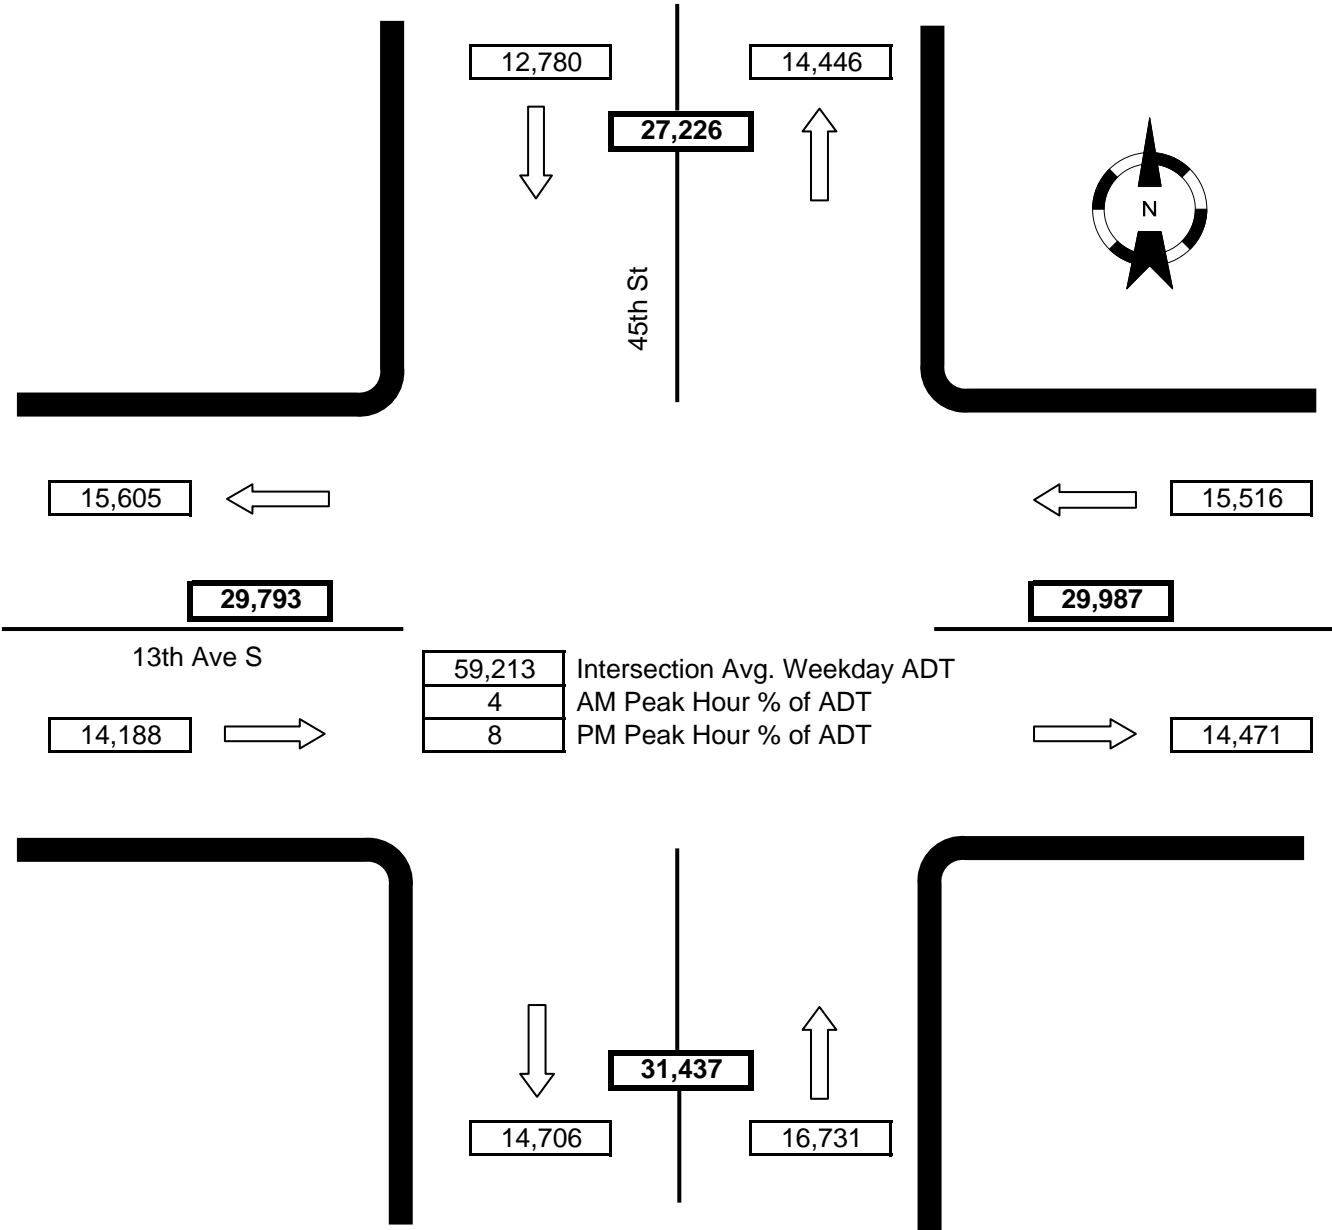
12,780

14,446

**27,226**

N

45th St

15,605

15,516

**29,793**

**29,987**

13th Ave S

| 59,213 | Intersection Avg. Weekday ADT |
|---|---|
| 4 | AM Peak Hour % of ADT |
| 8 | PM Peak Hour % of ADT |

14,188

14,471

**31,437**

14,706

16,731